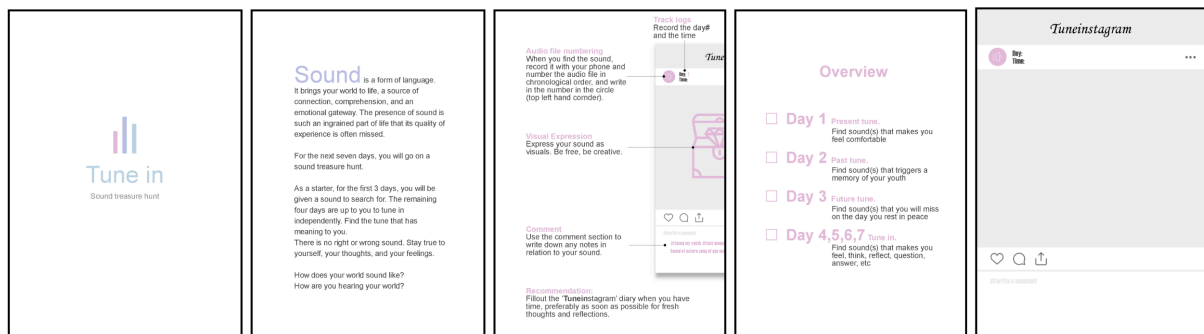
Tune in

Sound treasure hunt

Sound is a form of language. It brings your world to life, a source of connection, comprehension, and an emotional gateway. The presence of sound is such an ingrained part of life that its quality of experience is often missed.

For the next seven days, you will go on a sound treasure hunt.

As a starter, for the first 3 days, you will be given a sound to search for. The remaining four days are up to you to tune in independently. Find the tune that has meaning to you.
There is no right or wrong sound. Stay true to yourself, your thoughts, and your feelings.

How does your world sound like?
How are you hearing your world?

Track logs
Record the day# and the time

Audio file numbering
When you find the sound, record it with your phone and number the audio file in chronological order, and write in the number in the circle (top left hand cornder).

Tune

Day:
Time:

Visual Expression
Express your sound as visuals. Be free, be creative.

Comment
Use the comment section to write down any notes in relation to your sound.

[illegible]

Recommendation:
Fillout the 'Tuneinstagram' diary when you have time, preferably as soon as possible for fresh thoughts and reflections.

Overview

Day 1 Present tune.
Find sound(s) that makes you feel comfortable

Day 2 Past tune.
Find sound(s) that triggers a memory of your youth

Day 3 Future tune.
Find sound(s) that you will miss on the day you rest in peace

Day 4,5,6,7 Tune in.
Find sound(s) that makes you feel, think, reflect, question, answer, etc

Tuneinstagram

Day:
Time:

...

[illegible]